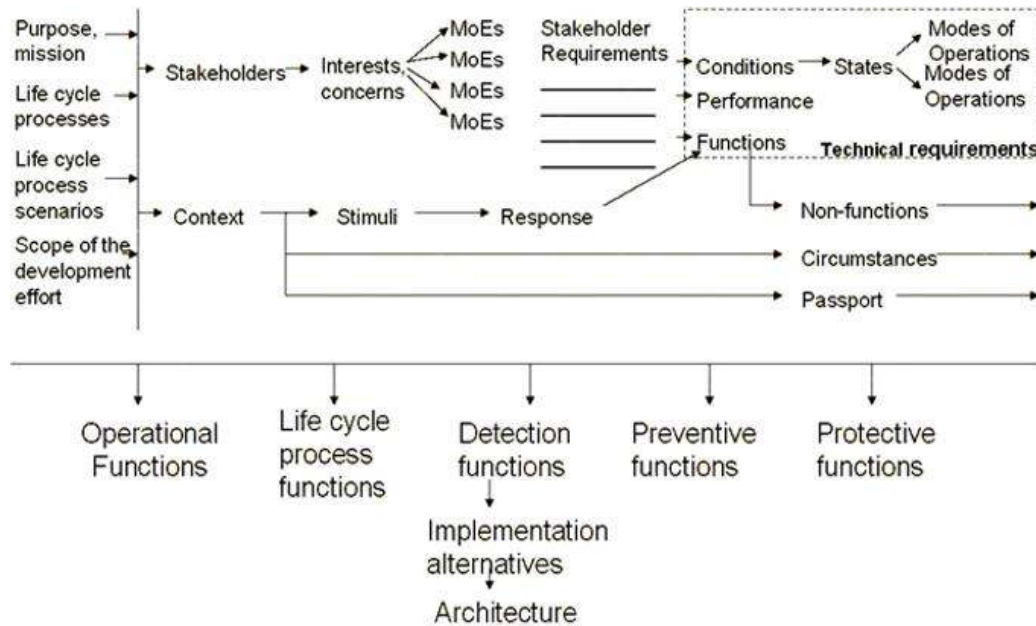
Purpose, mission

Life cycle processes

Life cycle process scenarios

Scope of the development effort

Stakeholders

Interests, concerns

MoEs

MoEs

MoEs

MoEs

Stakeholder Requirements

Conditions

States

Modes of Operations

Modes of Operations

Performance

Functions

Technical requirements

Context

Stimuli

Response

Non-functions

Circumstances

Passport

Operational Functions

Life cycle process functions

Detection functions

Implementation alternatives

Architecture

Preventive functions

Protective functions